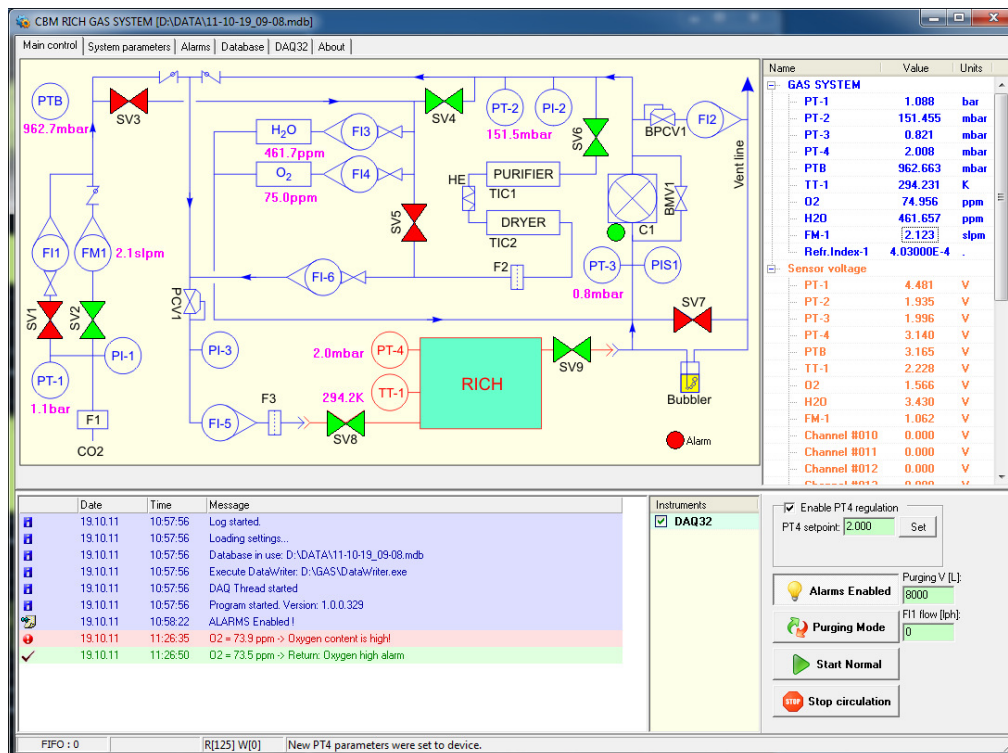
CBM RICH GAS SYSTEM [D:\DATA\11-10-19_09-08.mdb]

Main control | System parameters | Alarms | Database | DAQ32 | About

PTB
962.7mbar
SV3
SV4
PT-2
PI-2
151.5mbar
SV6
BPCV1
FI2
$H_2O$
FI3
461.7ppm
$O_2$
FI4
75.0ppm
HE
PURIFIER
TIC1
DRYER
TIC2
SV5
BMV1
C1
Vent line
FI1
FM1
2.1slpm
FI-6
F2
PT-3
PIS1
0.8mbar
SV1
SV2
PCV1
SV7
PT-1
PI-1
PI-3
2.0mbar
PT-4
RICH
SV9
1.1bar
TT-1
Bubbler
F1
294.2K
CO2
FI-5
F3
SV8
Alarm

| Name | Value | Units |
|---|---|---|
| GAS SYSTEM | | |
| PT-1 | 1.088 | bar |
| PT-2 | 151.455 | mbar |
| PT-3 | 0.821 | mbar |
| PT-4 | 2.008 | mbar |
| PTB | 962.663 | mbar |
| TT-1 | 294.231 | K |
| O2 | 74.956 | ppm |
| H2O | 461.657 | ppm |
| FM-1 | 2.123 | slpm |
| Refr.Index-1 | 4.03000E-4 | . |
| Sensor voltage | | |
| PT-1 | 4.481 | V |
| PT-2 | 1.935 | V |
| PT-3 | 1.996 | V |
| PT-4 | 3.140 | V |
| PTB | 3.165 | V |
| TT-1 | 2.228 | V |
| O2 | 1.566 | V |
| H2O | 3.430 | V |
| FM-1 | 1.062 | V |
| Channel #010 | 0.000 | V |
| Channel #011 | 0.000 | V |
| Channel #012 | 0.000 | V |

| Date | Time | Message |
|---|---|---|
| 19.10.11 | 10:57:56 | Log started. |
| 19.10.11 | 10:57:56 | Loading settings... |
| 19.10.11 | 10:57:56 | Database in use: D:\DATA\11-10-19_09-08.mdb |
| 19.10.11 | 10:57:56 | Execute DataWriter: D:\GAS\DataWriter.exe |
| 19.10.11 | 10:57:56 | DAQ Thread started |
| 19.10.11 | 10:57:56 | Program started. Version: 1.0.0.329 |
| 19.10.11 | 10:58:22 | ALARMS Enabled ! |
| 19.10.11 | 11:26:35 | O2 = 73.9 ppm -> Oxygen content is high! |
| 19.10.11 | 11:26:50 | O2 = 73.5 ppm -> Return: Oxygen high alarm |

Instruments
DAQ32

Enable PT4 regulation
PT4 setpoint: 2.000 Set
Alarms Enabled
Purging V [L]: 8000
Purging Mode
FI1 flow [lph]: 0
Start Normal
Stop circulation

FIFO : 0 | R[125] W[0] | New PT4 parameters were set to device.